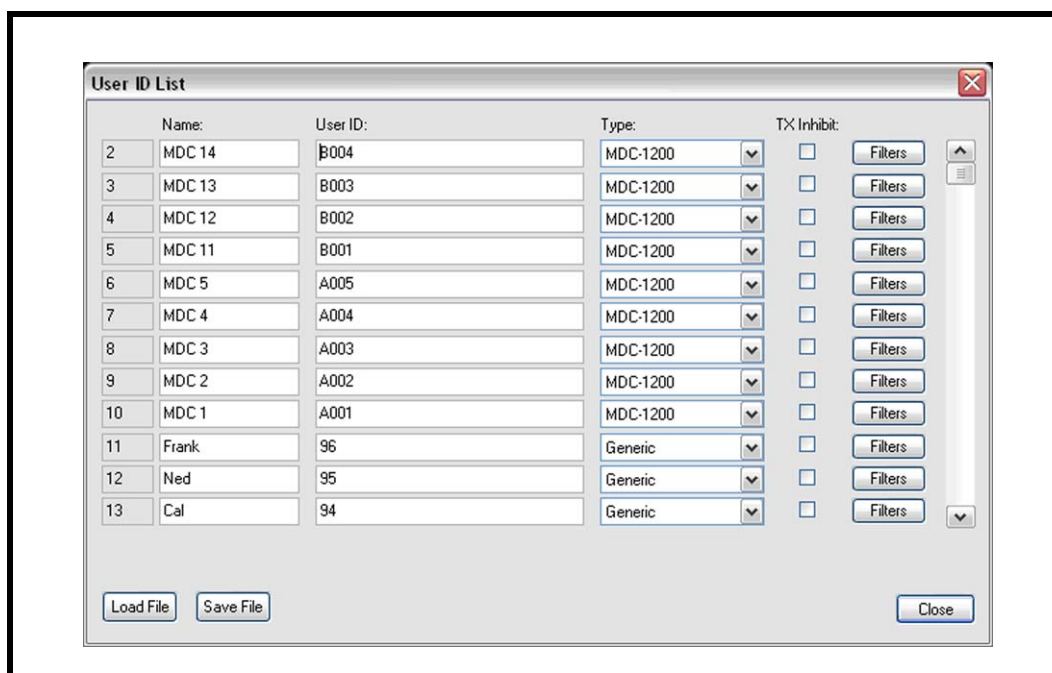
User ID List

| | Name: | User ID: | Type: | TX Inhibit: | |
|---|---|---|---|---|---|
| 2 | MDC 14 | B004 | MDC-1200 | | Filters |
| 3 | MDC 13 | B003 | MDC-1200 | | Filters |
| 4 | MDC 12 | B002 | MDC-1200 | | Filters |
| 5 | MDC 11 | B001 | MDC-1200 | | Filters |
| 6 | MDC 5 | A005 | MDC-1200 | | Filters |
| 7 | MDC 4 | A004 | MDC-1200 | | Filters |
| 8 | MDC 3 | A003 | MDC-1200 | | Filters |
| 9 | MDC 2 | A002 | MDC-1200 | | Filters |
| 10 | MDC 1 | A001 | MDC-1200 | | Filters |
| 11 | Frank | 96 | Generic | | Filters |
| 12 | Ned | 95 | Generic | | Filters |
| 13 | Cal | 94 | Generic | | Filters |

Load File Save File Close